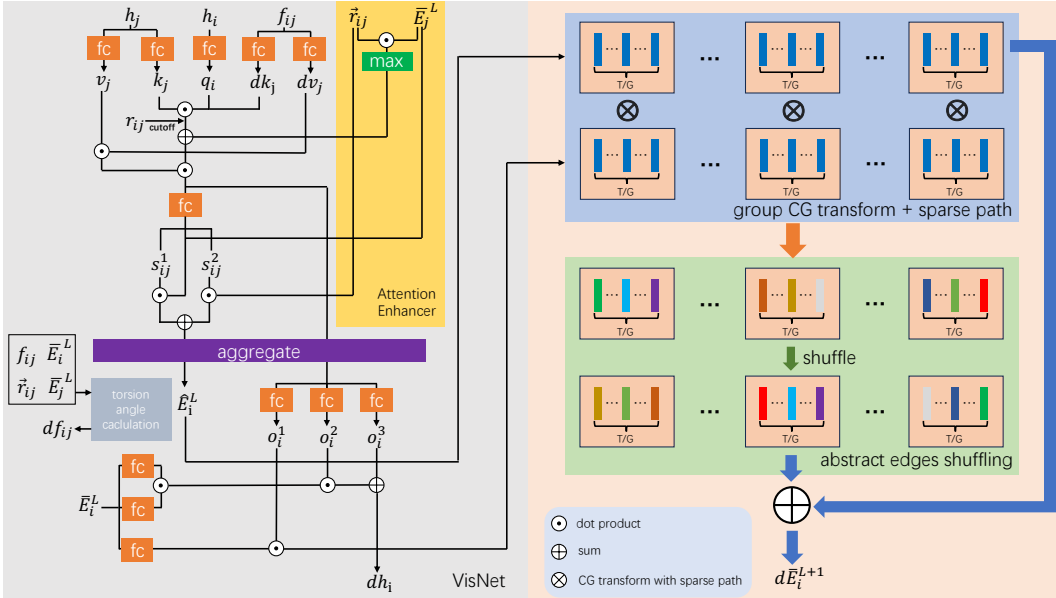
$h_j$ $h_i$ $f_{ij}$

fc fc fc fc fc

$v_j$ $k_j$ $q_i$ $dk_j$ $dv_j$

$\vec{r}_{ij}$ $\bar{E}_j^{\,L}$

max

$r_{ij\,\text{cutoff}}$

fc

$s_{ij}^1$ $s_{ij}^2$

Attention Enhancer

aggregate

$f_{ij}$ $\bar{E}_i^{\,L}$

$\vec{r}_{ij}$ $\bar{E}_j^{\,L}$

torsion angle calculation

$df_{ij}$

$\hat{E}_i^L$

fc fc fc

$o_i^1$ $o_i^2$ $o_i^3$

$\bar{E}_i^L$

fc

fc

fc

$dh_i$

VisNet

T/G T/G T/G

⋯ ⋯

T/G T/G T/G

group CG transform + sparse path

T/G T/G T/G

shuffle

T/G T/G T/G

abstract edges shuffling

dot product

sum

CG transform with sparse path

$d\bar{E}_i^{L+1}$